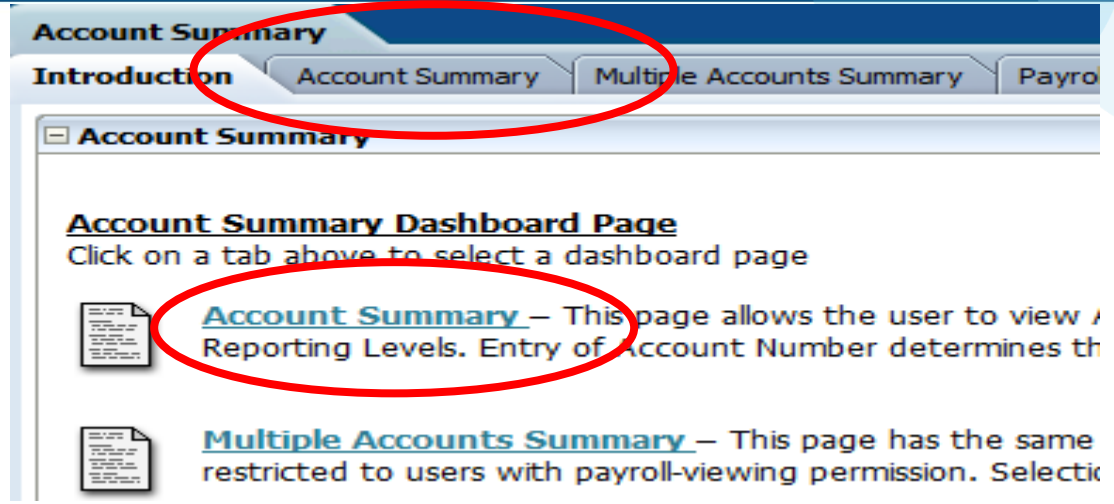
Account Summary

Introduction | Account Summary | Multiple Accounts Summary | Payrol

⊟ Account Summary

Account Summary Dashboard Page
Click on a tab above to select a dashboard page

Account Summary – This page allows the user to view A Reporting Levels. Entry of Account Number determines th

Multiple Accounts Summary – This page has the same restricted to users with payroll-viewing permission. Selectio